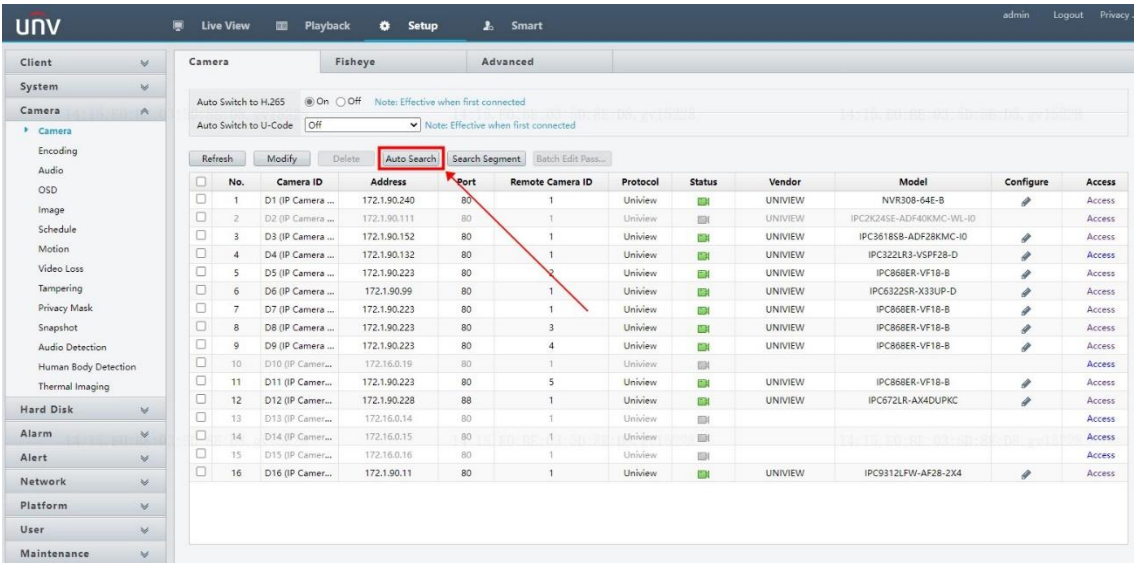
UNV

Live View Playback Setup Smart

admin Logout Privacy

Client
System
Camera
Camera
Encoding
Audio
OSD
Image
Schedule
Motion
Video Loss
Tampering
Privacy Mask
Snapshot
Audio Detection
Human Body Detection
Thermal Imaging
Hard Disk
Alarm
Alert
Network
Platform
User
Maintenance

Camera Fisheye Advanced

Auto Switch to H.265 On Off Note: Effective when first connected

Auto Switch to U-Code Off Note: Effective when first connected

Refresh Modify Delete Auto Search Search Segment Batch Edit Pass...

| | No. | Camera ID | Address | Port | Remote Camera ID | Protocol | Status | Vendor | Model | Configure | Access |
|---|---|---|---|---|---|---|---|---|---|---|---|
| | 1 | D1 (IP Camera ... | 172.1.90.240 | 80 | 1 | Uniview | | UNIVIEW | NVR308-64E-B | | Access |
| | 2 | D2 (IP Camera ... | 172.1.90.111 | 80 | 1 | Uniview | | UNIVIEW | IPC2K24SE-ADF40KMC-WL-I0 | | Access |
| | 3 | D3 (IP Camera ... | 172.1.90.152 | 80 | 1 | Uniview | | UNIVIEW | IPC3618SB-ADF28KMC-I0 | | Access |
| | 4 | D4 (IP Camera ... | 172.1.90.132 | 80 | 1 | Uniview | | UNIVIEW | IPC322LR3-VSPF28-D | | Access |
| | 5 | D5 (IP Camera ... | 172.1.90.223 | 80 | 2 | Uniview | | UNIVIEW | IPC868ER-VF18-B | | Access |
| | 6 | D6 (IP Camera ... | 172.1.90.99 | 80 | 1 | Uniview | | UNIVIEW | IPC6322SR-X33UP-D | | Access |
| | 7 | D7 (IP Camera ... | 172.1.90.223 | 80 | 1 | Uniview | | UNIVIEW | IPC868ER-VF18-B | | Access |
| | 8 | D8 (IP Camera ... | 172.1.90.223 | 80 | 3 | Uniview | | UNIVIEW | IPC868ER-VF18-B | | Access |
| | 9 | D9 (IP Camera ... | 172.1.90.223 | 80 | 4 | Uniview | | UNIVIEW | IPC868ER-VF18-B | | Access |
| | 10 | D10 (IP Camer... | 172.16.0.19 | 80 | 1 | Uniview | | | | | Access |
| | 11 | D11 (IP Camer... | 172.1.90.223 | 80 | 5 | Uniview | | UNIVIEW | IPC868ER-VF18-B | | Access |
| | 12 | D12 (IP Camer... | 172.1.90.228 | 88 | 1 | Uniview | | UNIVIEW | IPC672LR-AX4DUPKC | | Access |
| | 13 | D13 (IP Camer... | 172.16.0.14 | 80 | 1 | Uniview | | | | | Access |
| | 14 | D14 (IP Camer... | 172.16.0.15 | 80 | 1 | Uniview | | | | | Access |
| | 15 | D15 (IP Camer... | 172.16.0.16 | 80 | 1 | Uniview | | | | | Access |
| | 16 | D16 (IP Camer... | 172.1.90.11 | 80 | 1 | Uniview | | UNIVIEW | IPC9312LFW-AF28-2X4 | | Access |